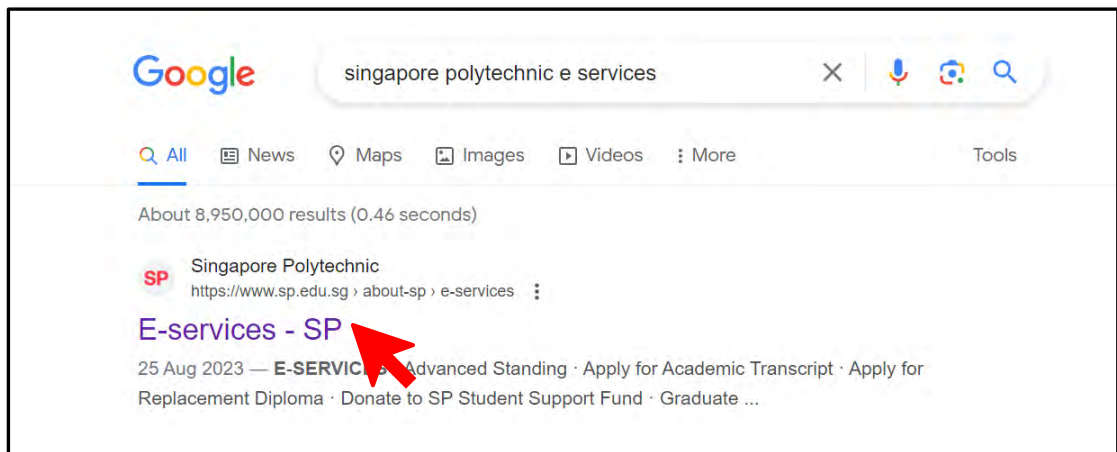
Google

singapore polytechnic e services

All News Maps Images Videos More Tools

About 8,950,000 results (0.46 seconds)

SP

Singapore Polytechnic
https://www.sp.edu.sg › about-sp › e-services

E-services - SP

25 Aug 2023 — E-SERVIC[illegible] Advanced Standing · Apply for Academic Transcript · Apply for Replacement Diploma · Donate to SP Student Support Fund · Graduate ...